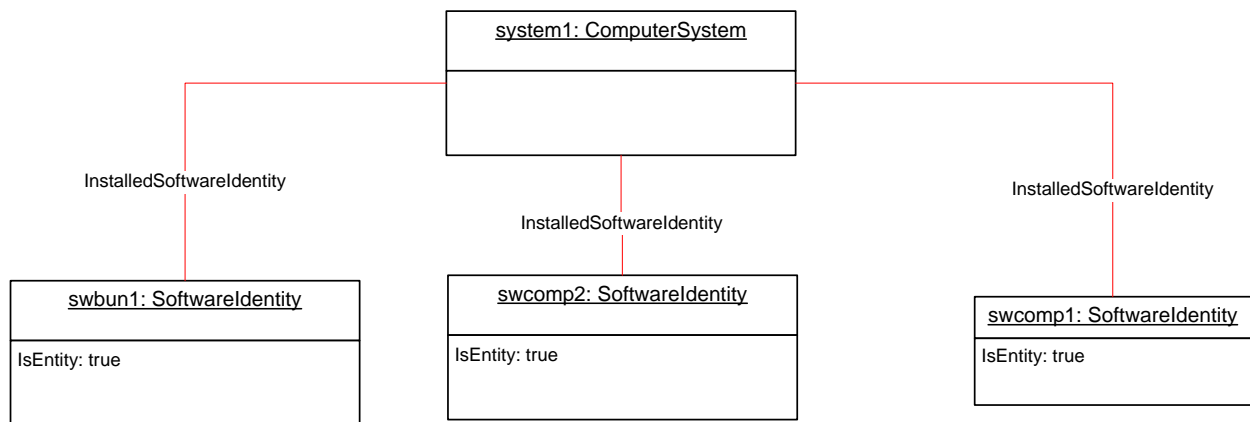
system1: ComputerSystem

InstalledSoftwareIdentity

InstalledSoftwareIdentity

InstalledSoftwareIdentity

swbun1: SoftwareIdentity

IsEntity: true

swcomp2: SoftwareIdentity

IsEntity: true

swcomp1: SoftwareIdentity

IsEntity: true